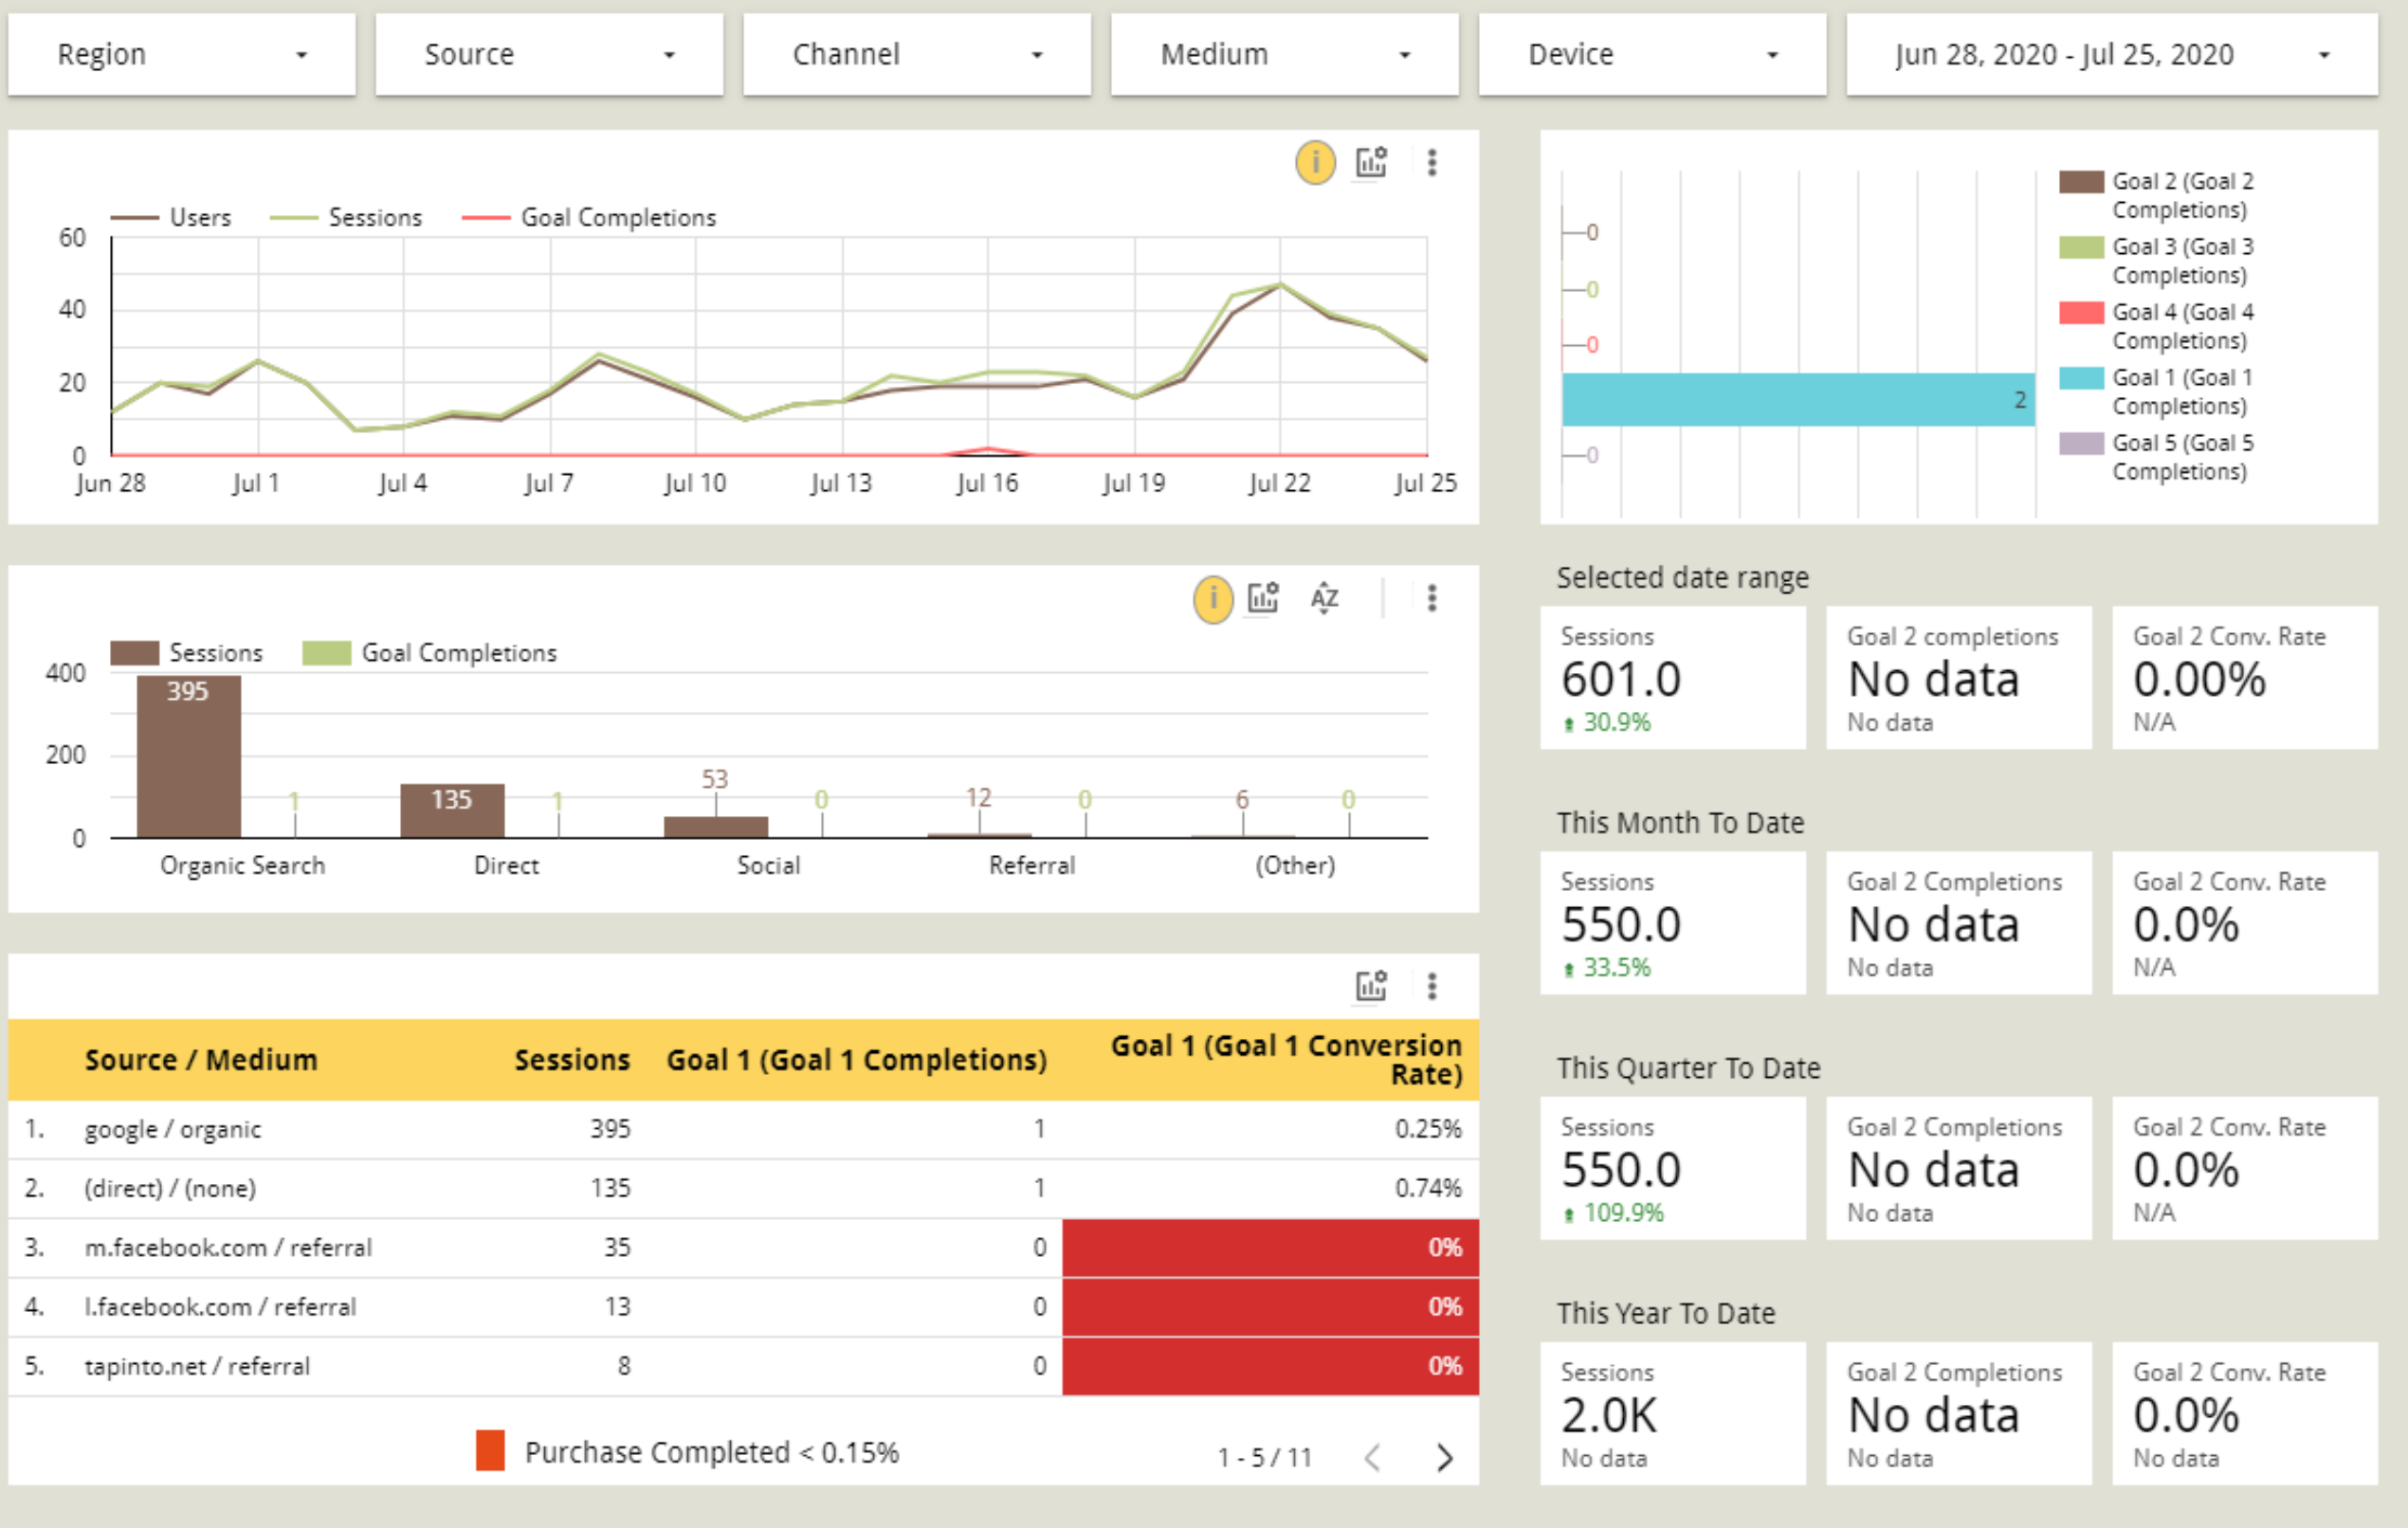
Region Source Channel Medium Device Jun 28, 2020 - Jul 25, 2020

Users Sessions Goal Completions

60
40
20
0
Jun 28 Jul 1 Jul 4 Jul 7 Jul 10 Jul 13 Jul 16 Jul 19 Jul 22 Jul 25

0
0
0
2
0

Goal 2 (Goal 2 Completions)
Goal 3 (Goal 3 Completions)
Goal 4 (Goal 4 Completions)
Goal 1 (Goal 1 Completions)
Goal 5 (Goal 5 Completions)

Sessions Goal Completions

400
200
0

395 1 135 1 53 0 12 0 6 0
Organic Search Direct Social Referral (Other)

Selected date range

Sessions
601.0
30.9%

Goal 2 completions
No data
No data

Goal 2 Conv. Rate
0.00%
N/A

This Month To Date

Sessions
550.0
33.5%

Goal 2 Completions
No data
No data

Goal 2 Conv. Rate
0.0%
N/A

This Quarter To Date

Sessions
550.0
109.9%

Goal 2 Completions
No data
No data

Goal 2 Conv. Rate
0.0%
N/A

This Year To Date

Sessions
2.0K
No data

Goal 2 Completions
No data
No data

Goal 2 Conv. Rate
0.0%
No data

| | Source / Medium | Sessions | Goal 1 (Goal 1 Completions) | Goal 1 (Goal 1 Conversion Rate) |
|---|---|---|---|---|
| 1. | google / organic | 395 | 1 | 0.25% |
| 2. | (direct) / (none) | 135 | 1 | 0.74% |
| 3. | m.facebook.com / referral | 35 | 0 | 0% |
| 4. | l.facebook.com / referral | 13 | 0 | 0% |
| 5. | tapinto.net / referral | 8 | 0 | 0% |

Purchase Completed < 0.15%

1 - 5 / 11